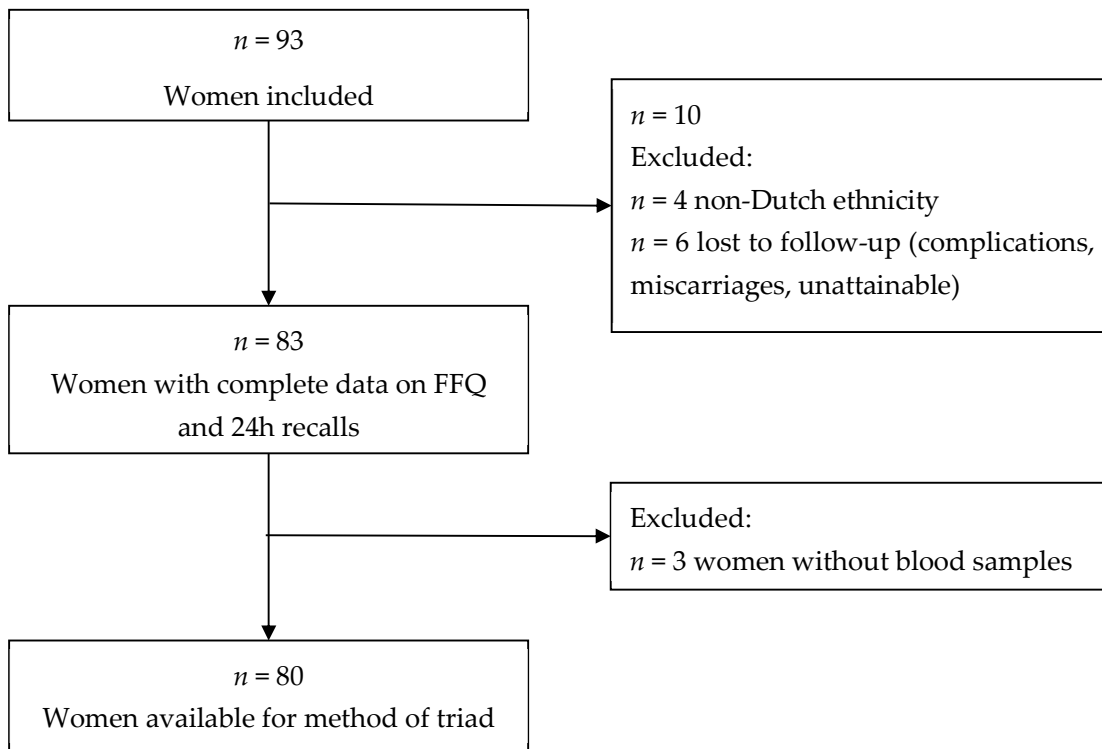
$n$ = 93
Women included

$n$ = 10
Excluded:
$n$ = 4 non-Dutch ethnicity
$n$ = 6 lost to follow-up (complications, miscarriages, unattainable)

$n$ = 83
Women with complete data on FFQ and 24h recalls

Excluded:
$n$ = 3 women without blood samples

$n$ = 80
Women available for method of triad